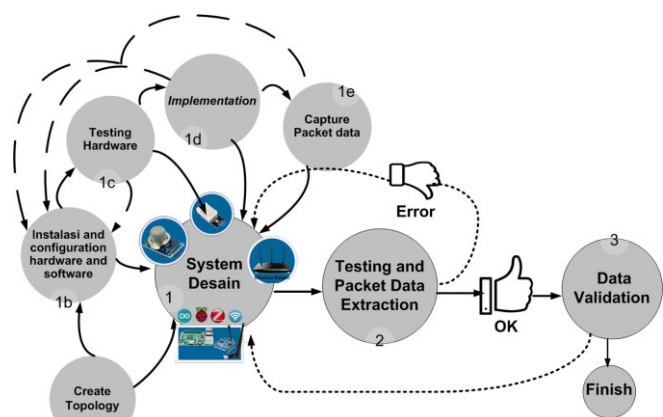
Implementation

1e

Capture Packet data

Testing Hardware

1d

1c

Error

Instalasi and configuration hardware and software

System Desain

Testing and Packet Data Extraction

3

Data Validation

1b

1

OK

2

Create Topology

Finish